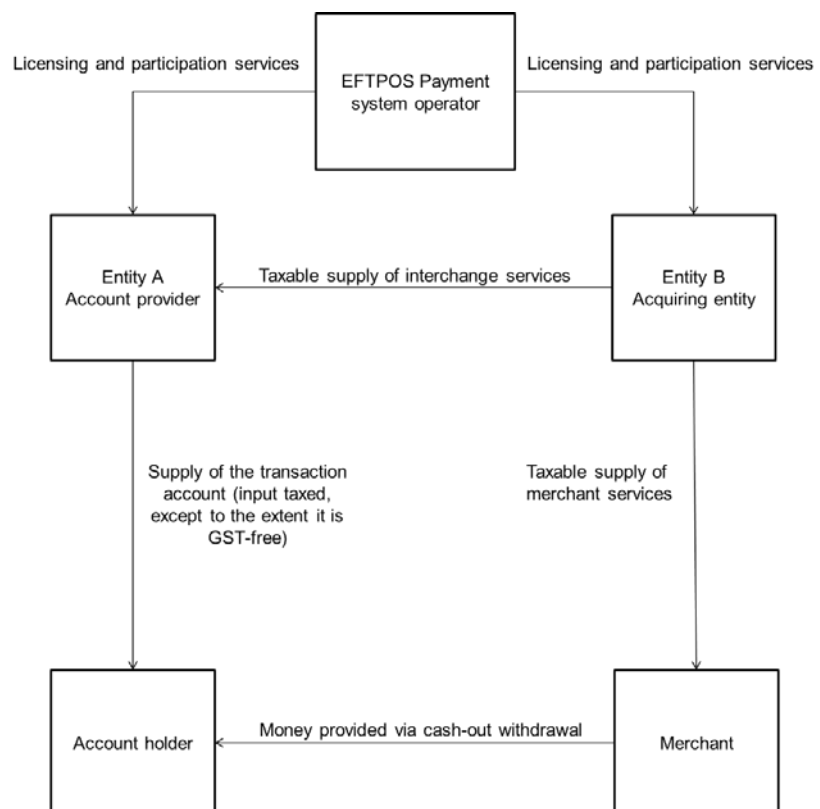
Licensing and participation services

EFTPOS Payment system operator

Licensing and participation services

Entity A Account provider

Taxable supply of interchange services

Entity B Acquiring entity

Supply of the transaction account (input taxed, except to the extent it is GST-free)

Taxable supply of merchant services

Account holder

Money provided via cash-out withdrawal

Merchant